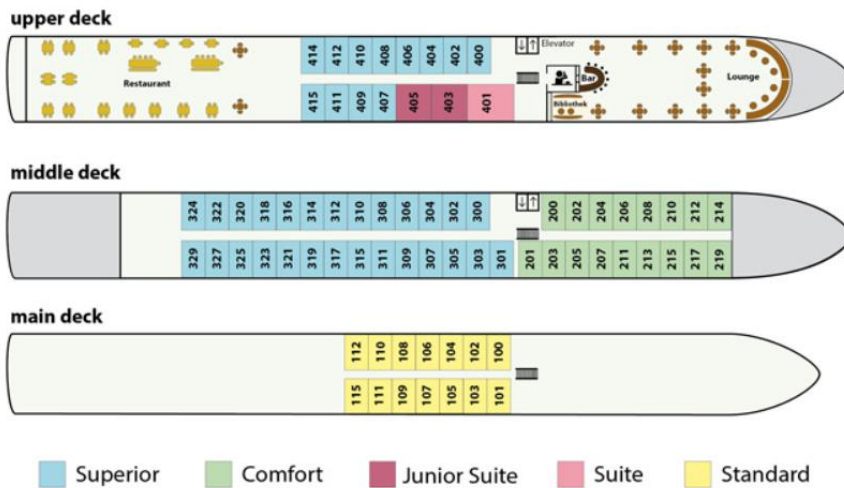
upper deck

Restaurant

414 412 410 408 406 404 402 400

415 411 409 407 405 403 401

Elevator

Bar

Bibliothek

Lounge

middle deck

324 322 320 318 316 314 312 310 308 306 304 302 300

329 327 325 323 321 319 317 315 311 309 307 305 303 301

200 202 204 206 208 210 212 214

201 203 205 207 211 213 215 217 219

main deck

112 110 108 106 104 102 100

115 111 109 107 105 103 101

Superior Comfort Junior Suite Suite Standard